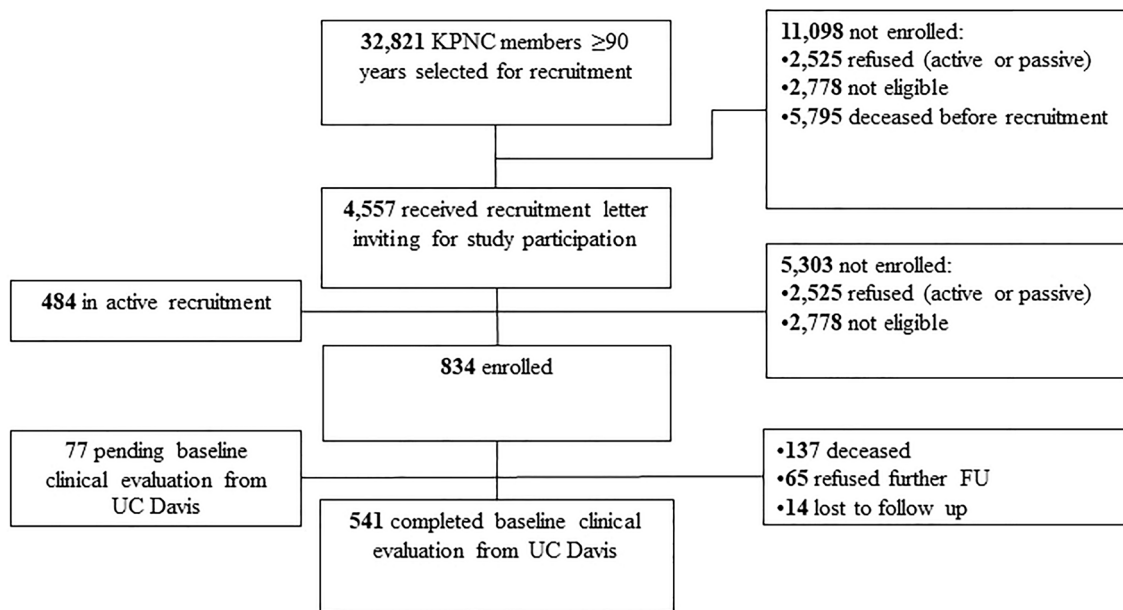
**32,821** KPNC members $\geq$90 years selected for recruitment

**11,098** not enrolled:
•**2,525** refused (active or passive)
•**2,778** not eligible
•**5,795** deceased before recruitment

**4,557** received recruitment letter inviting for study participation

**484** in active recruitment

**5,303** not enrolled:
•**2,525** refused (active or passive)
•**2,778** not eligible

**834** enrolled

**77** pending baseline clinical evaluation from UC Davis

•**137** deceased
•**65** refused further FU
•**14** lost to follow up

**541** completed baseline clinical evaluation from UC Davis